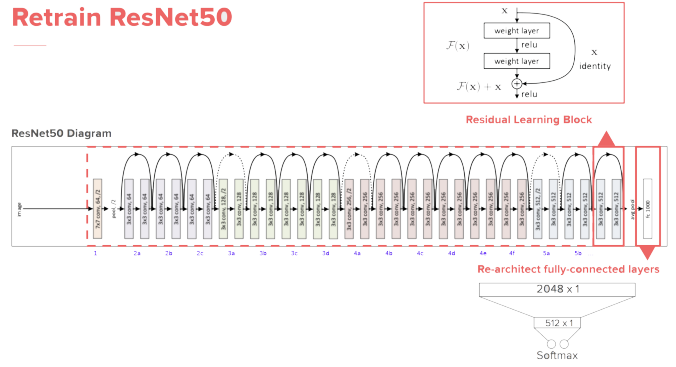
Retrain ResNet50

x
weight layer
$\mathcal{F}(\mathbf{x})$
relu
weight layer
x
identity
$\mathcal{F}(\mathbf{x}) + \mathbf{x}$
relu

Residual Learning Block

ResNet50 Diagram

image
7x7 conv, 64, /2
pool, /2
3x3 conv, 64
3x3 conv, 64
3x3 conv, 64
3x3 conv, 64
3x3 conv, 64
3x3 conv, 64
3x3 conv, 128, /2
3x3 conv, 128
3x3 conv, 128
3x3 conv, 128
3x3 conv, 128
3x3 conv, 128
3x3 conv, 128
3x3 conv, 128
3x3 conv, 256, /2
3x3 conv, 256
3x3 conv, 256
3x3 conv, 256
3x3 conv, 256
3x3 conv, 256
3x3 conv, 256
3x3 conv, 256
3x3 conv, 256
3x3 conv, 256
3x3 conv, 256
3x3 conv, 256
3x3 conv, 512, /2
3x3 conv, 512
3x3 conv, 512
3x3 conv, 512
3x3 conv, 512
3x3 conv, 512
avg pool
fc 1000

1 2a 2b 2c 3a 3b 3c 3d 4a 4b 4c 4d 4e 4f 5a 5b 5c

Re-architect fully-connected layers

2048 x 1
512 x 1
Softmax